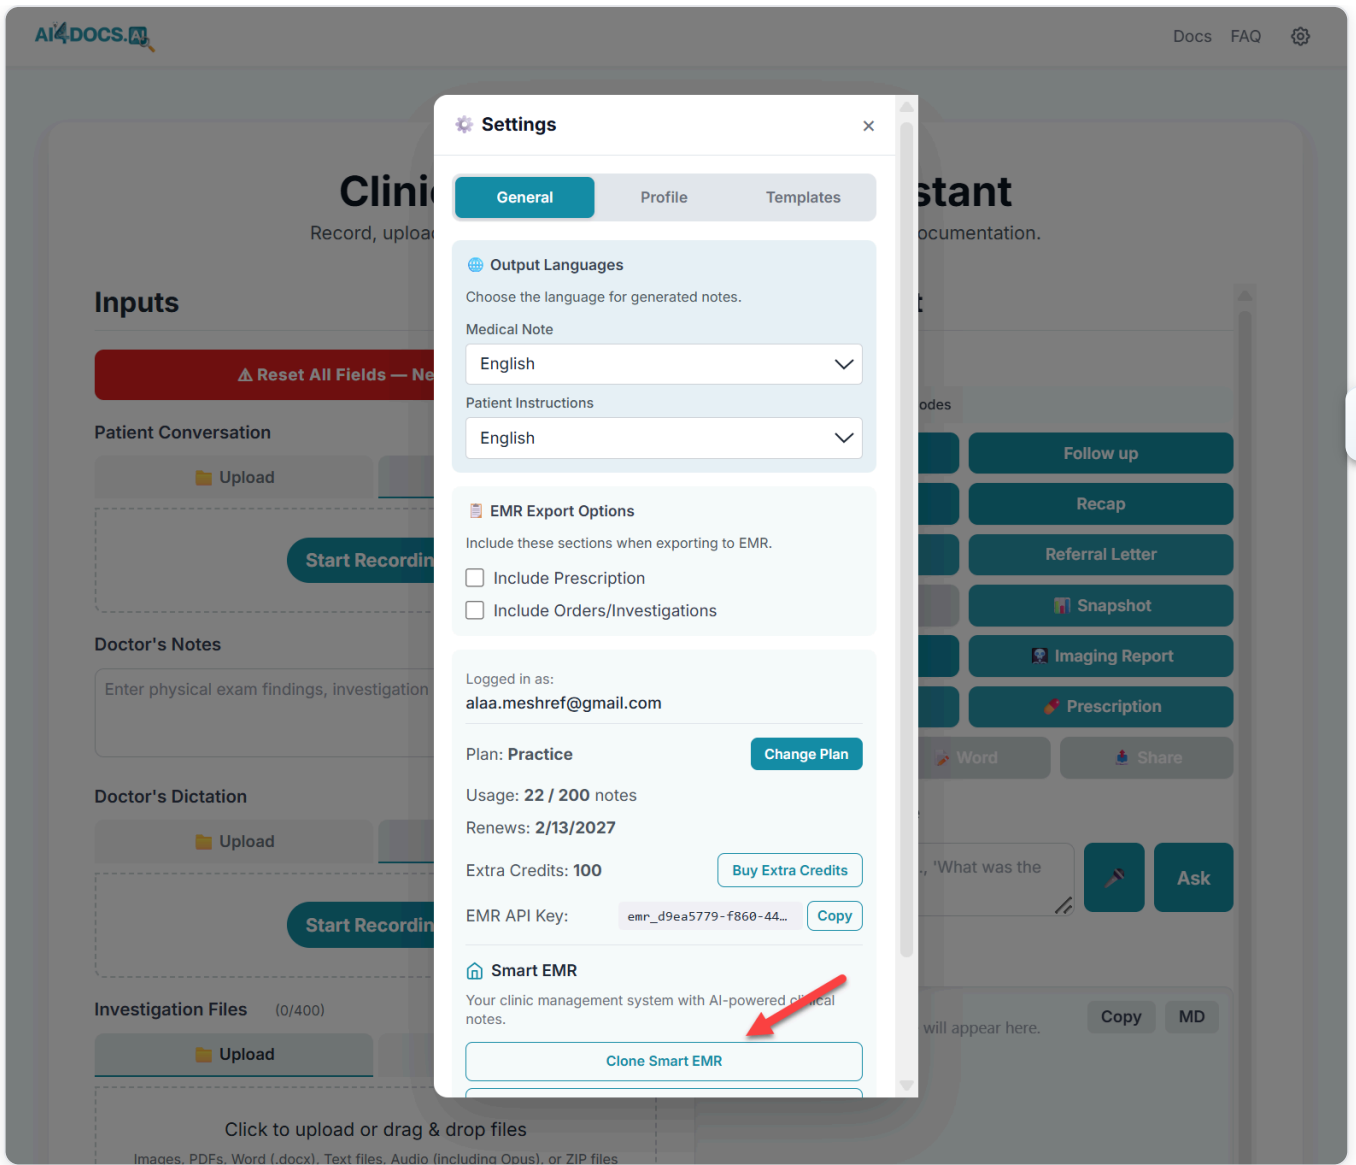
AI4DOCS.AI

Docs FAQ

Clini stant

Record, uploa ocumentation.

Inputs

⚠ Reset All Fields — Ne

Patient Conversation

Upload

Start Recordin

Doctor's Notes

Enter physical exam findings, investigation

Doctor's Dictation

Upload

Start Recordin

Investigation Files (0/400)

Upload

Click to upload or drag & drop files

Images, PDFs, Word (.docx), Text files, Audio (including Opus), or ZIP files

odes

Follow up

Recap

Referral Letter

Snapshot

Imaging Report

Prescription

Word

Share

, 'What was the

Ask

will appear here.

Copy

MD

Settings

×

General

Profile

Templates

Output Languages

Choose the language for generated notes.

Medical Note

English

Patient Instructions

English

EMR Export Options

Include these sections when exporting to EMR.

Include Prescription

Include Orders/Investigations

Logged in as:

alaa.meshref@gmail.com

Plan: Practice

Change Plan

Usage: 22 / 200 notes

Renews: 2/13/2027

Extra Credits: 100

Buy Extra Credits

EMR API Key:

emr_d9ea5779-f860-44…

Copy

Smart EMR

Your clinic management system with AI-powered clinical notes.

Clone Smart EMR